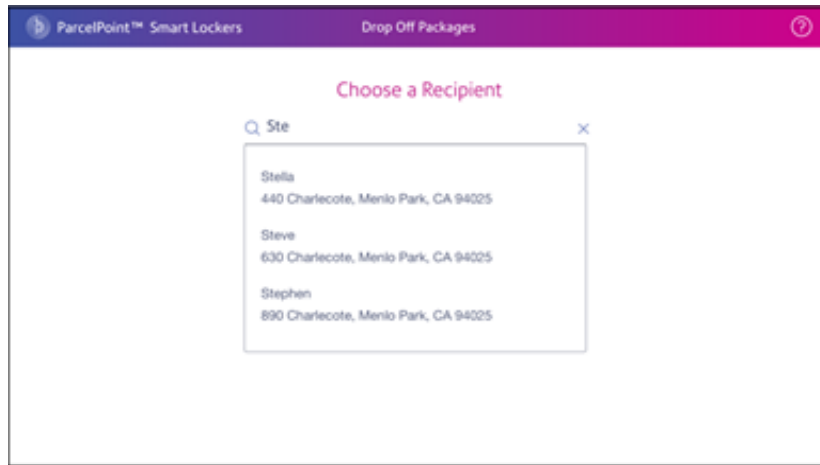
ParcelPoint™ Smart Lockers

Drop Off Packages

?

Choose a Recipient

Ste

×

Stella
440 Charlecote, Menlo Park, CA 94025

Steve
630 Charlecote, Menlo Park, CA 94025

Stephen
890 Charlecote, Menlo Park, CA 94025